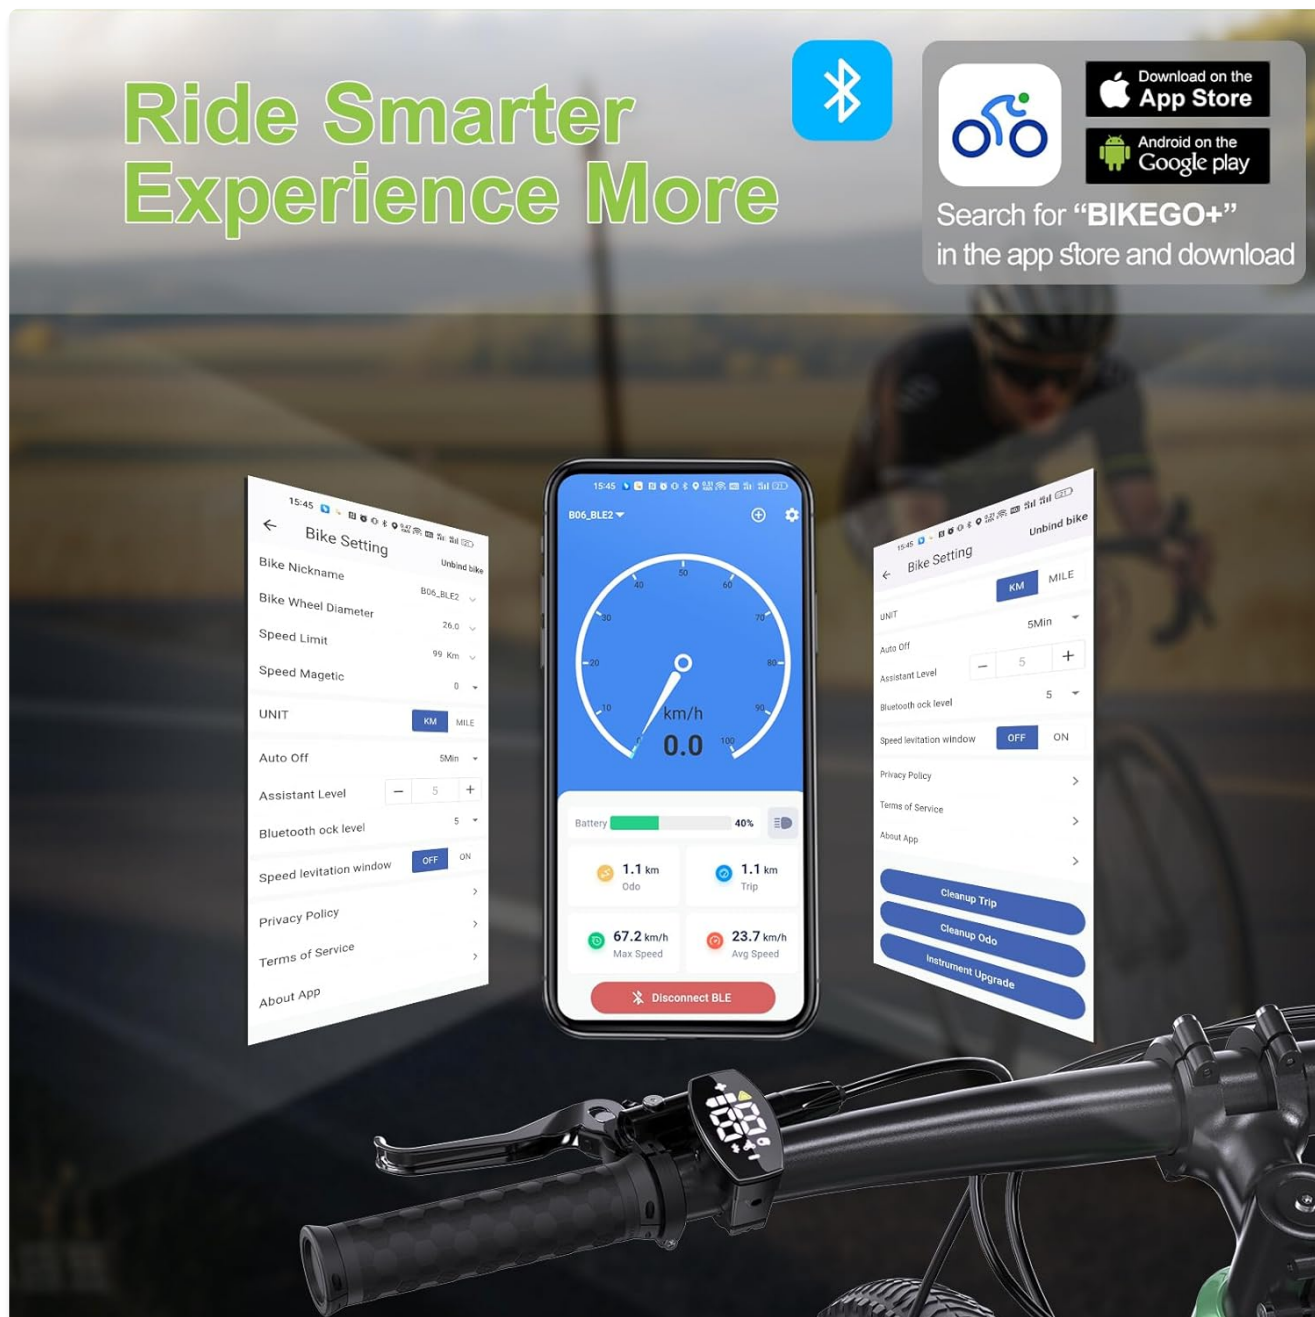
Ride Smarter
Experience More

Download on the
App Store

Android on the
Google play

Search for "BIKEGO+"
in the app store and download

15:45

Bike Setting

Bike Nickname
Unbind bike
B06_BLE2
Bike Wheel Diameter
26.0
Speed Limit
99 Km
Speed Magetic
0
UNIT
KM MILE
Auto Off
5Min
Assistant Level
− 5 +
Bluetooth ock level
5
Speed levitation window
OFF ON
Privacy Policy
Terms of Service
About App

15:45

B06_BLE2

40 50 60 30 70 20 80 10 90 100

km/h
0.0

Battery 40%

1.1 km
Odo
1.1 km
Trip
67.2 km/h
Max Speed
23.7 km/h
Avg Speed

Disconnect BLE

15:45

Bike Setting
Unbind bike
KM MILE
UNIT
5Min
Auto Off
Assistant Level
− 5 +
Bluetooth ock level
5
Speed levitation window
OFF ON
Privacy Policy
Terms of Service
About App
Cleanup Trip
Cleanup Odo
Instrument Upgrade